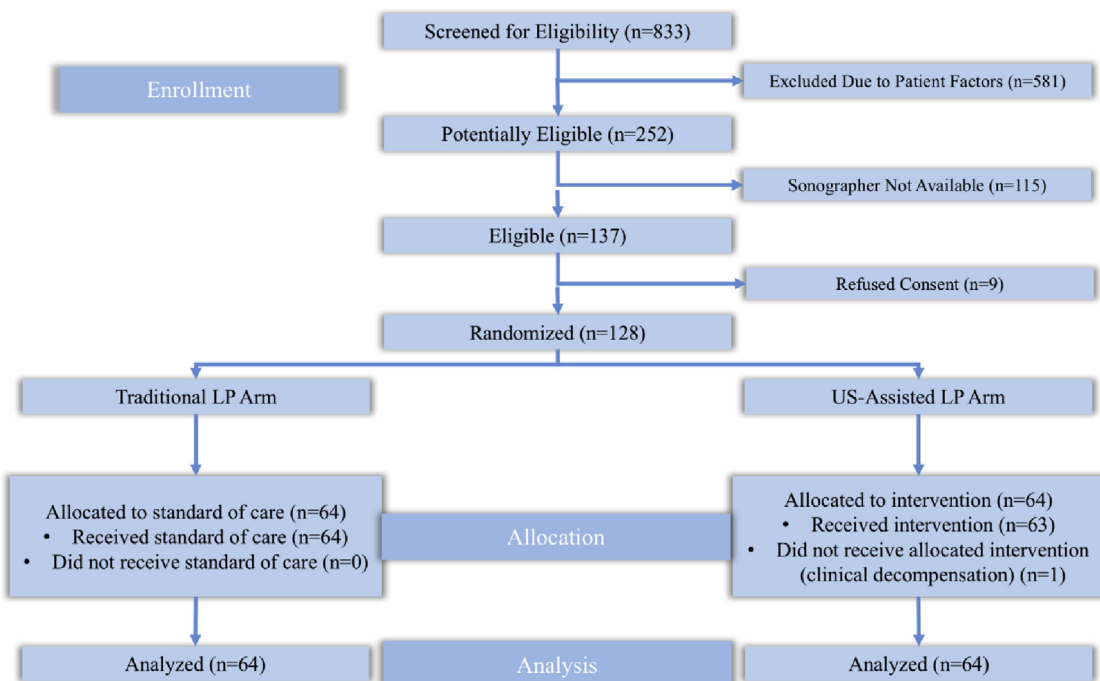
Screened for Eligibility (n=833)

Enrollment

Excluded Due to Patient Factors (n=581)

Potentially Eligible (n=252)

Sonographer Not Available (n=115)

Eligible (n=137)

Refused Consent (n=9)

Randomized (n=128)

Traditional LP Arm

US-Assisted LP Arm

Allocated to standard of care (n=64)
• Received standard of care (n=64)
• Did not receive standard of care (n=0)

Allocation

Allocated to intervention (n=64)
• Received intervention (n=63)
• Did not receive allocated intervention (clinical decompensation) (n=1)

Analyzed (n=64)

Analysis

Analyzed (n=64)